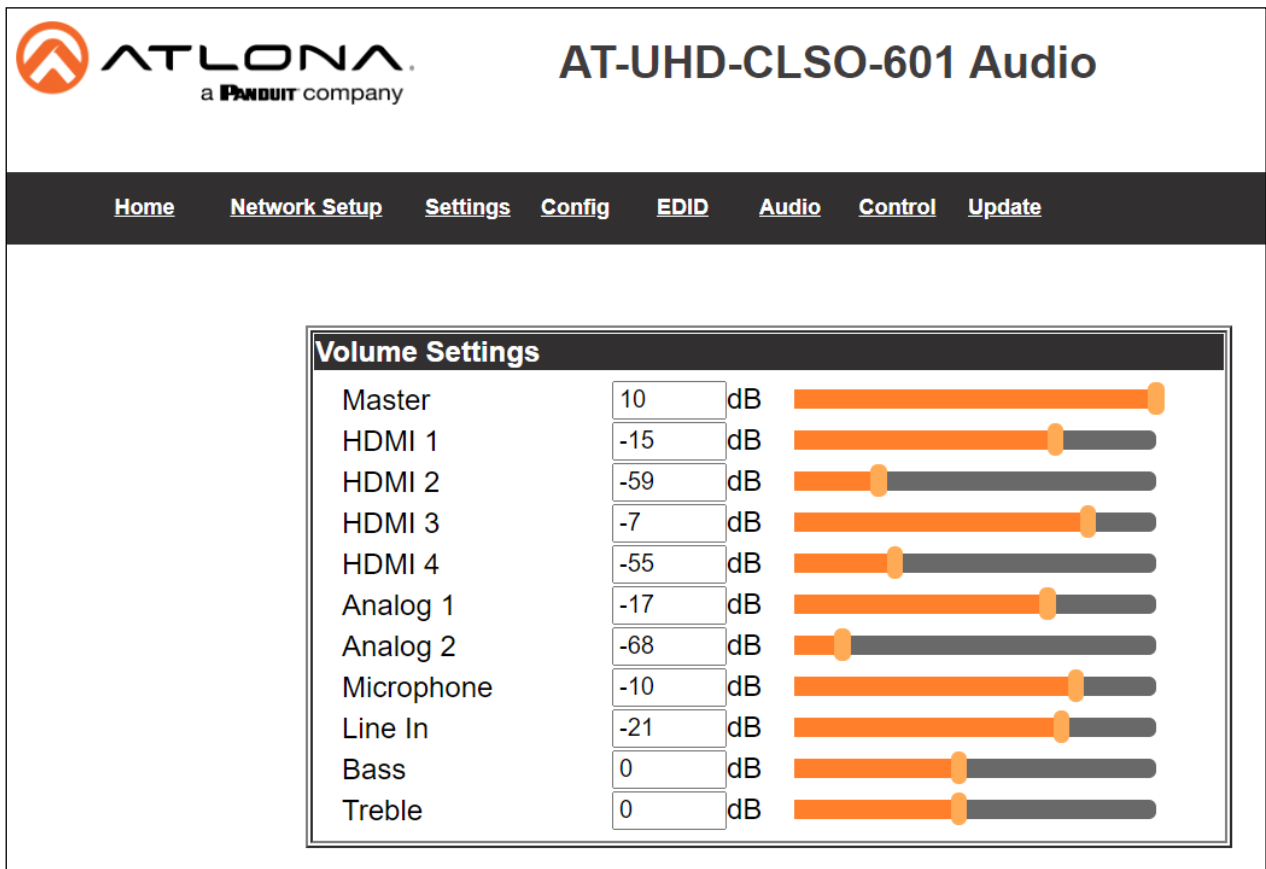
ATLONA
a PANDUIT company

AT-UHD-CLSO-601 Audio

Home Network Setup Settings Config EDID Audio Control Update

Volume Settings

| | | |
|---|---|---|
| Master | 10 | dB |
| HDMI 1 | -15 | dB |
| HDMI 2 | -59 | dB |
| HDMI 3 | -7 | dB |
| HDMI 4 | -55 | dB |
| Analog 1 | -17 | dB |
| Analog 2 | -68 | dB |
| Microphone | -10 | dB |
| Line In | -21 | dB |
| Bass | 0 | dB |
| Treble | 0 | dB |